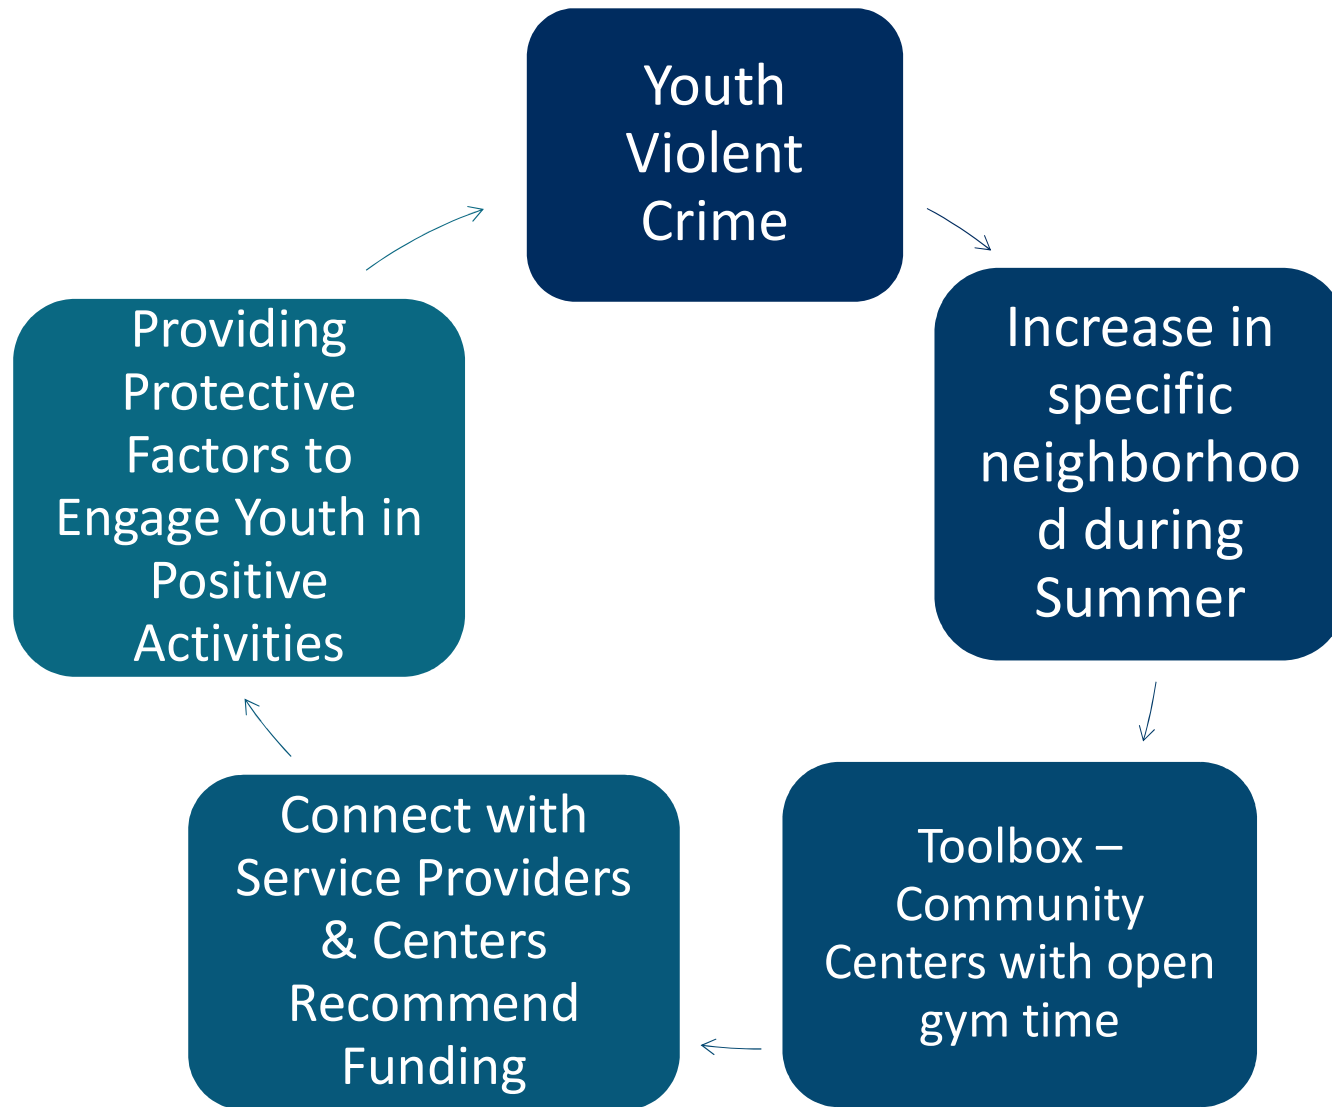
Youth Violent Crime

Increase in specific neighborhoo d during Summer

Toolbox – Community Centers with open gym time

Connect with Service Providers & Centers Recommend Funding

Providing Protective Factors to Engage Youth in Positive Activities